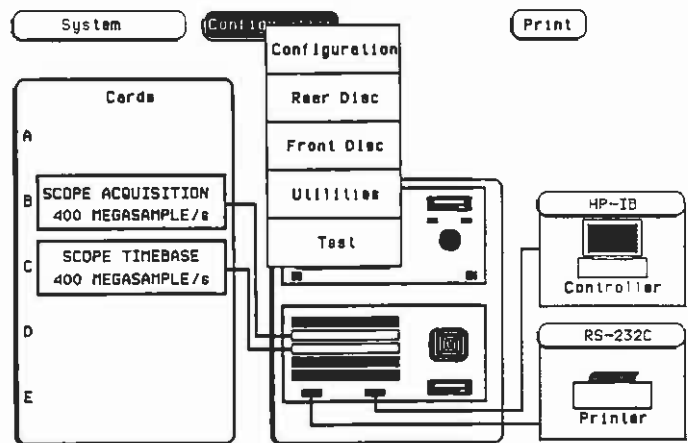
System

Config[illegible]

Print

Configuration

Rear Disc

Front Disc

Utilities

Test

Cards

A

B

SCOPE ACQUISITION 400 MEGASAMPLE/s

C

SCOPE TIMEBASE 400 MEGASAMPLE/s

D

E

HP-IB

Controller

RS-232C

Printer